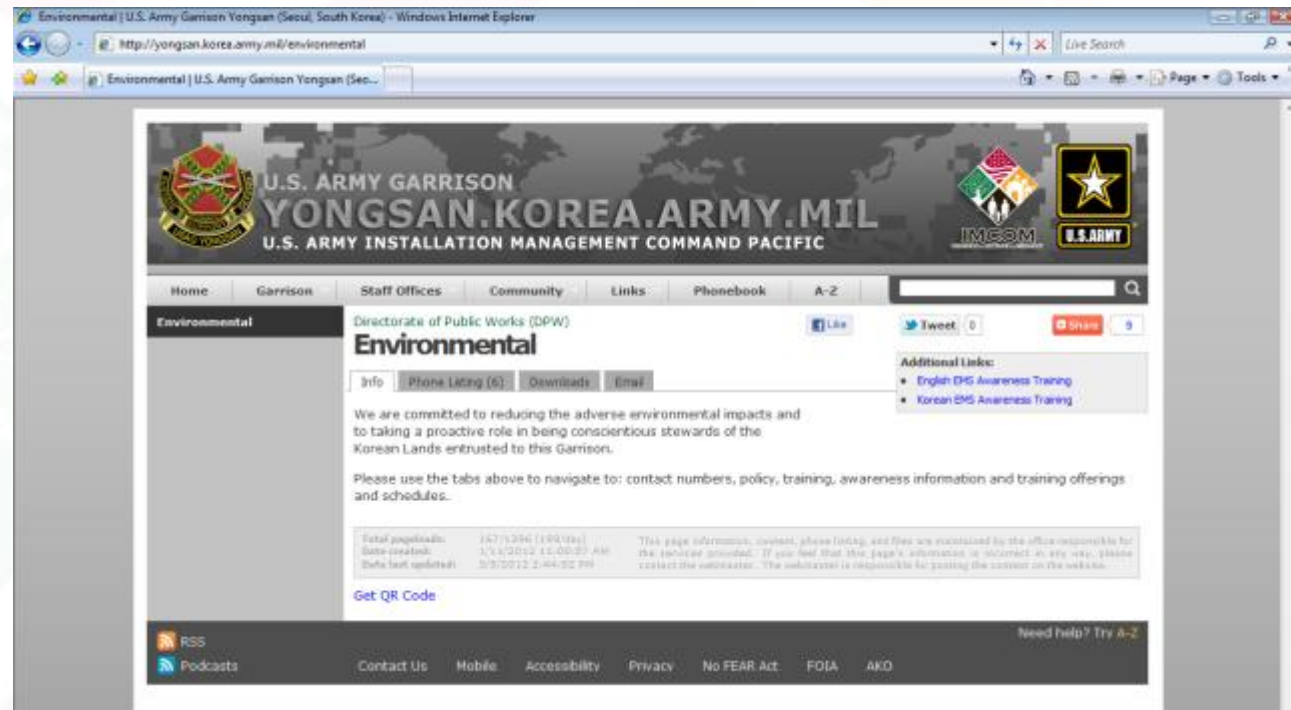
Environmental | U.S. Army Garrison Yongsan (Seoul, South Korea) - Windows Internet Explorer

http://yongsan.korea.army.mil/environmental

Live Search

Environmental | U.S. Army Garrison Yongsan (Seo...

Page ▾ Tools ▾

U.S. ARMY GARRISON
YONGSAN.KOREA.ARMY.MIL
U.S. ARMY INSTALLATION MANAGEMENT COMMAND PACIFIC

IMCOM

U.S.ARMY

Home | Garrison | Staff Offices | Community | Links | Phonebook | A-Z

Environmental

Directorate of Public Works (DPW)

Environmental

Like

Tweet 0

Share 9

Additional Links:
- English EMS Awareness Training
- Korean EMS Awareness Training

Info | Phone Listing (6) | Downloads | Email

We are committed to reducing the adverse environmental impacts and to taking a proactive role in being conscientious stewards of the Korean Lands entrusted to this Garrison.

Please use the tabs above to navigate to: contact numbers, policy, training, awareness information and training offerings and schedules.

Total pageloads: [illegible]
Date created: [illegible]
Date last updated: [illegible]

This page information, content, phone listing, and files are maintained by the office responsible for the services provided. If you feel that this page's information is incorrect in any way, please contact the webmaster. The webmaster is responsible for posting the content on the website.

Get QR Code

RSS
Podcasts

Need help? Try A-Z

Contact Us | Mobile | Accessibility | Privacy | No FEAR Act | FOIA | AKO